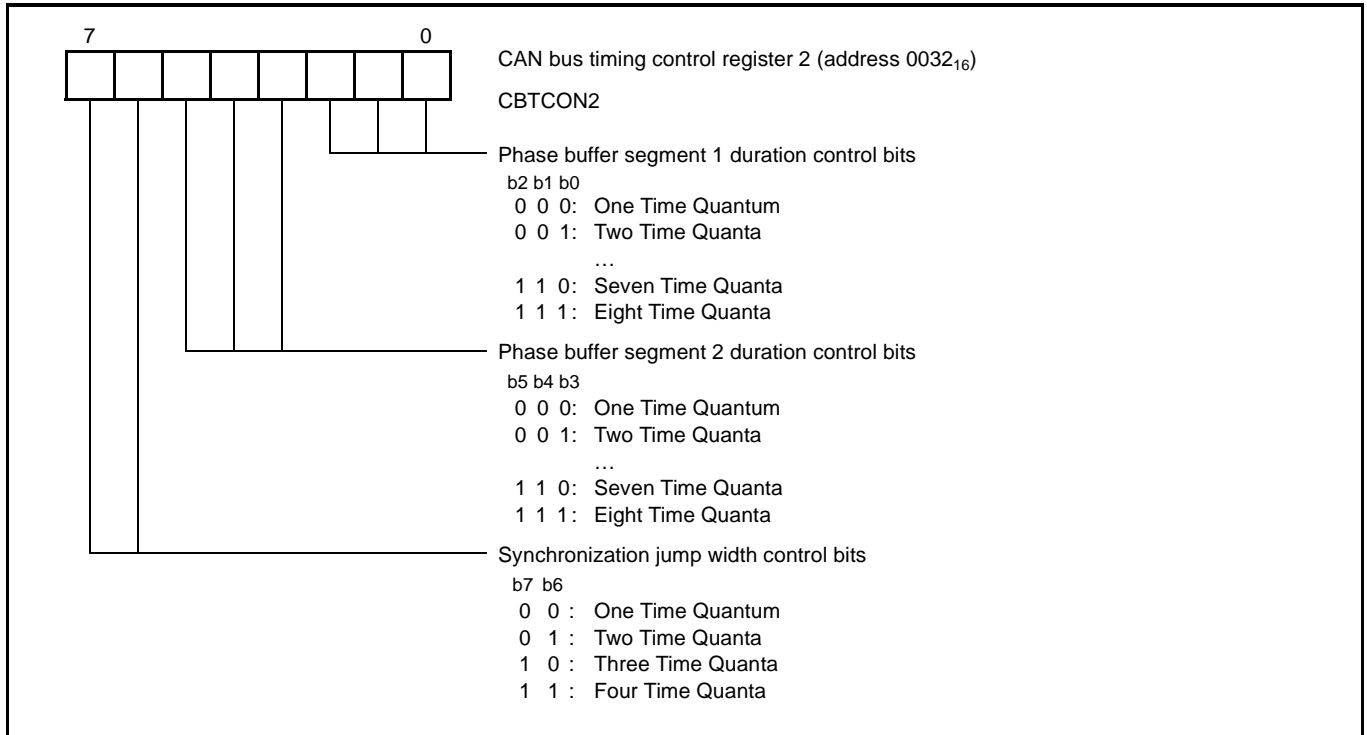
7 0

CAN bus timing control register 2 (address $0032_{16}$)

CBTCON2

Phase buffer segment 1 duration control bits
b2 b1 b0
0 0 0: One Time Quantum
0 0 1: Two Time Quanta
…
1 1 0: Seven Time Quanta
1 1 1: Eight Time Quanta

Phase buffer segment 2 duration control bits
b5 b4 b3
0 0 0: One Time Quantum
0 0 1: Two Time Quanta
…
1 1 0: Seven Time Quanta
1 1 1: Eight Time Quanta

Synchronization jump width control bits
b7 b6
0 0 : One Time Quantum
0 1 : Two Time Quanta
1 0 : Three Time Quanta
1 1 : Four Time Quanta